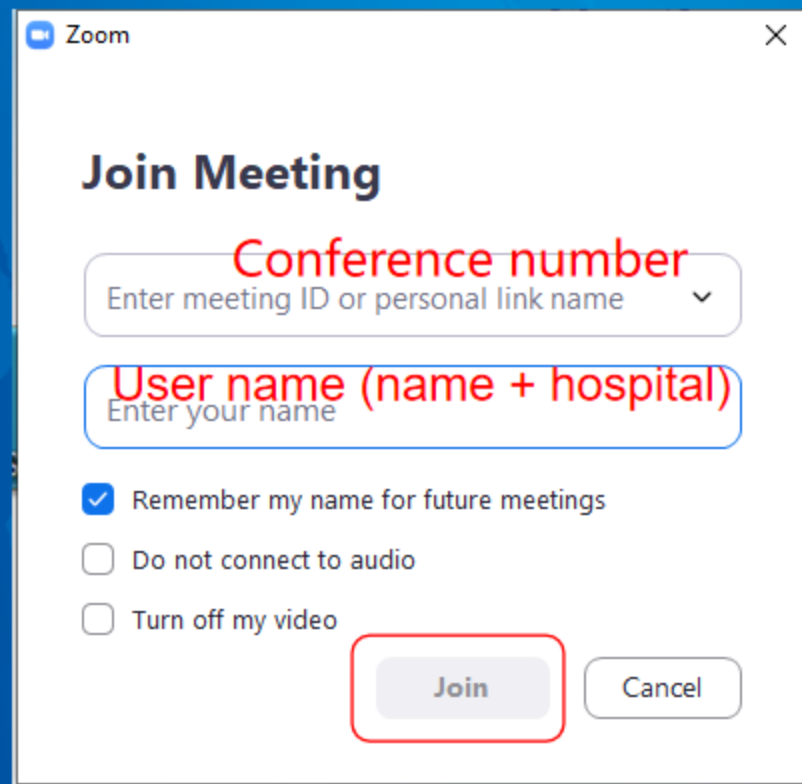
Zoom

Join Meeting

Conference number

Enter meeting ID or personal link name

User name (name + hospital)

Enter your name

Remember my name for future meetings

Do not connect to audio

Turn off my video

Join

Cancel